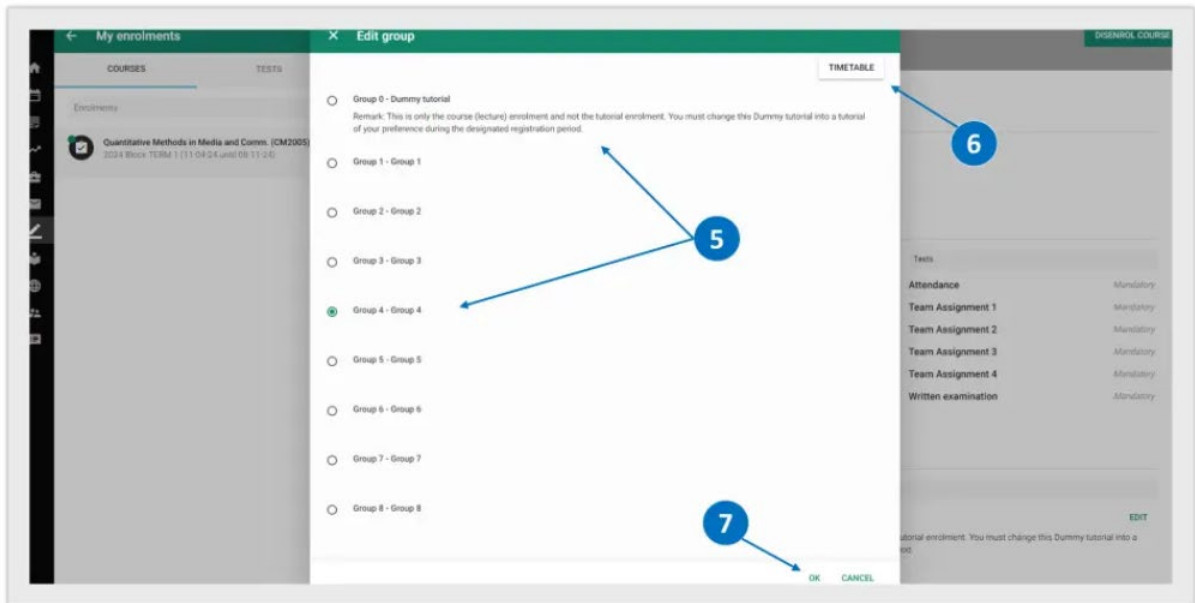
← My enrolments

COURSES

TESTS

Enrolments

Quantitative Methods in Media and Comm. (CM2005)
2024 Block TERM 1 (11-04-24 until 08-11-24)

× Edit group

TIMETABLE

Group 0 - Dummy tutorial
Remark: This is only the course (lecture) enrolment and not the tutorial enrolment. You must change this Dummy tutorial into a tutorial of your preference during the designated registration period.

Group 1 - Group 1

Group 2 - Group 2

Group 3 - Group 3

Group 4 - Group 4

Group 5 - Group 5

Group 6 - Group 6

Group 7 - Group 7

Group 8 - Group 8

OK CANCEL

6

5

7

DISENROL COURSE

Tests

| | |
|---|---|
| Attendance | Mandatory |
| Team Assignment 1 | Mandatory |
| Team Assignment 2 | Mandatory |
| Team Assignment 3 | Mandatory |
| Team Assignment 4 | Mandatory |
| Written examination | Mandatory |

EDIT

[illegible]torial enrolment. You must change this Dummy tutorial into a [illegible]iod.